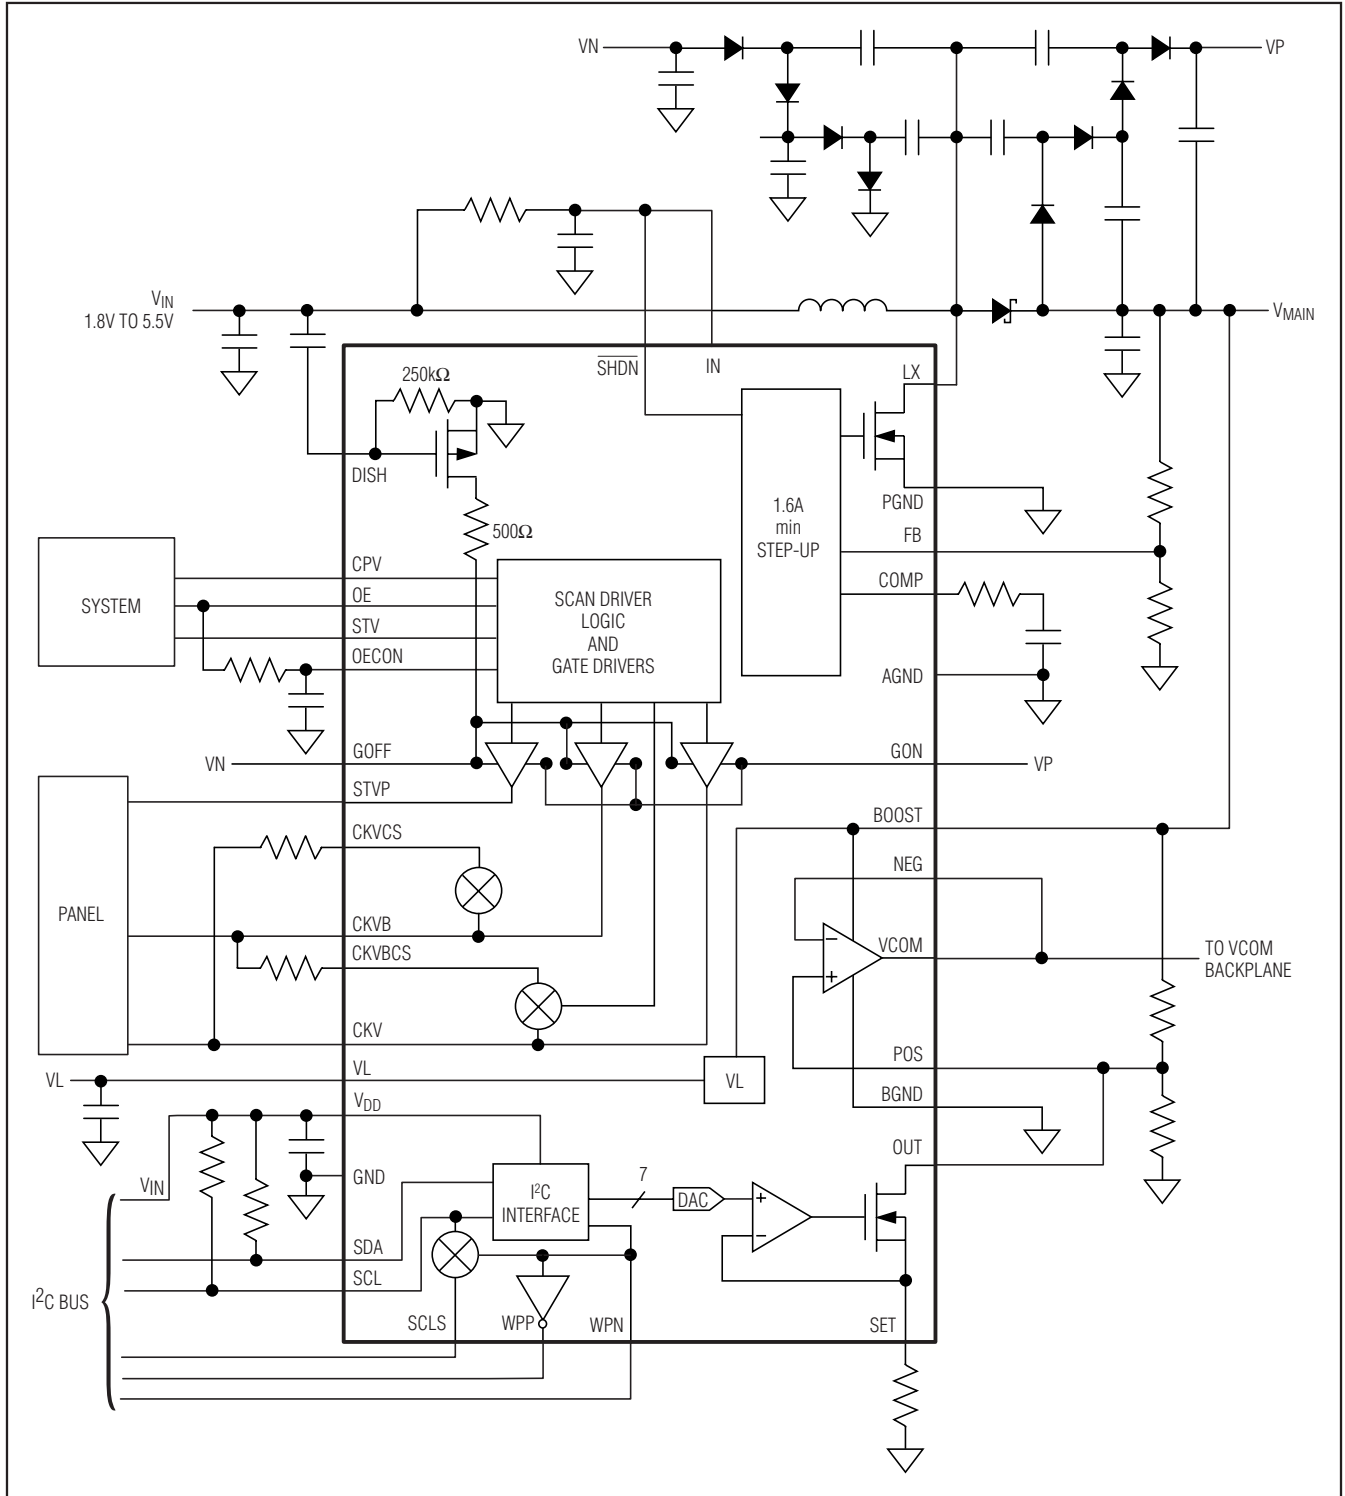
VN

VP

$V_{IN}$
1.8V TO 5.5V

$V_{MAIN}$

$\overline{SHDN}$

IN

250k$\Omega$

LX

DISH

1.6A
min
STEP-UP

PGND

500$\Omega$

FB

SYSTEM

CPV

OE

STV

OECON

SCAN DRIVER
LOGIC
AND
GATE DRIVERS

COMP

AGND

VN

GOFF

GON

VP

STVP

BOOST

CKVCS

NEG

PANEL

CKVB

VCOM

TO VCOM
BACKPLANE

CKVBCS

CKV

POS

VL

VL

VL

$V_{DD}$

BGND

OUT

$V_{IN}$

GND

$I^2C$
INTERFACE

7

DAC

SDA

SCL

$I^2C$ BUS

SCLS

WPP

WPN

SET